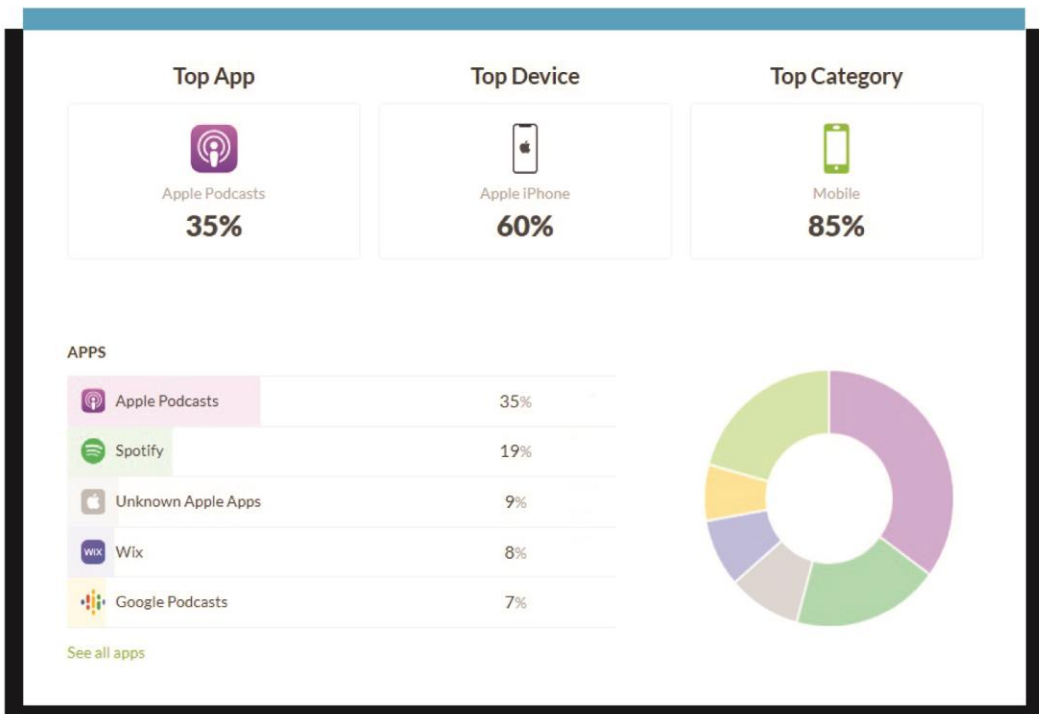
Top App

Apple Podcasts
35%

Top Device

Apple iPhone
60%

Top Category

Mobile
85%

APPS

| | |
|---|---|
| Apple Podcasts | 35% |
| Spotify | 19% |
| Unknown Apple Apps | 9% |
| WIX Wix | 8% |
| Google Podcasts | 7% |

See all apps